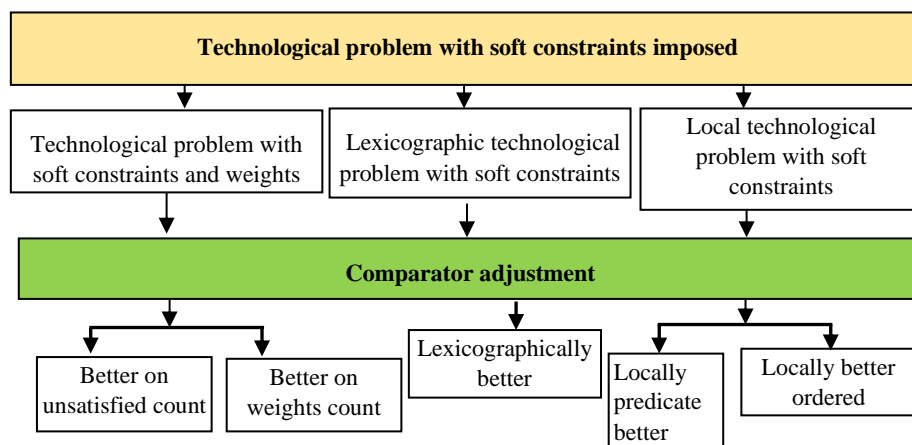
Technological problem with soft constraints imposed

Technological problem with soft constraints and weights

Lexicographic technological problem with soft constraints

Local technological problem with soft constraints

Comparator adjustment

Better on unsatisfied count

Better on weights count

Lexicographically better

Locally predicate better

Locally better ordered